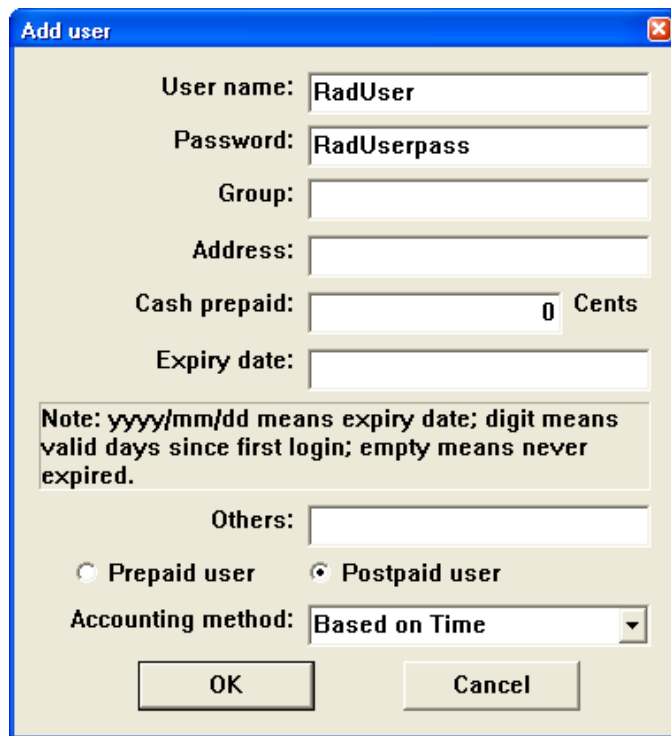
Add user

User name: RadUser

Password: RadUserpass

Group:

Address:

Cash prepaid: 0 Cents

Expiry date:

Note: yyyy/mm/dd means expiry date; digit means valid days since first login; empty means never expired.

Others:

Prepaid user

Postpaid user

Accounting method: Based on Time

OK

Cancel